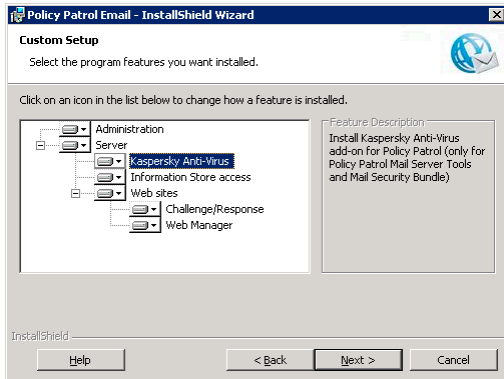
Policy Patrol Email - InstallShield Wizard

Custom Setup

Select the program features you want installed.

Click on an icon in the list below to change how a feature is installed.

Administration
Server
Kaspersky Anti-Virus
Information Store access
Web sites
Challenge/Response
Web Manager

Feature Description

Install Kaspersky Anti-Virus add-on for Policy Patrol (only for Policy Patrol Mail Server Tools and Mail Security Bundle)

InstallShield

Help

< Back

Next >

Cancel